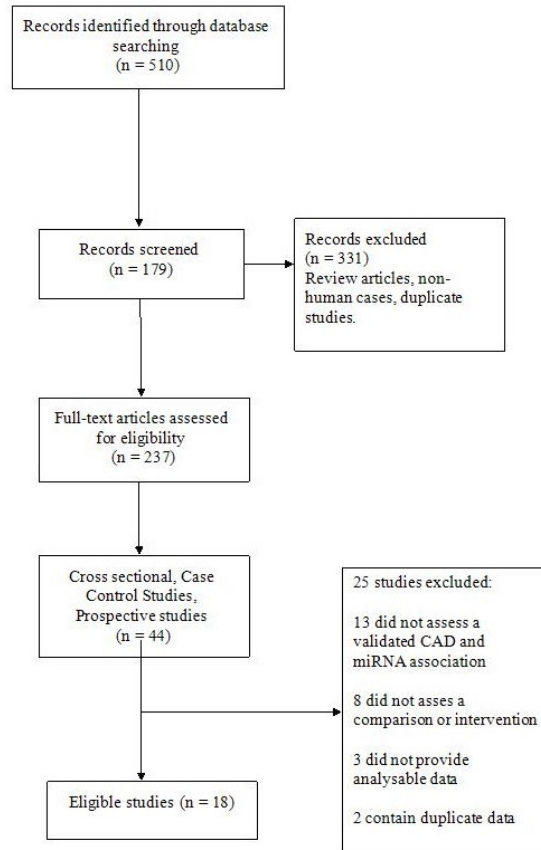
Records identified through database searching
(n = 510)

Records screened
(n = 179)

Records excluded
(n = 331)
Review articles, non-human cases, duplicate studies.

Full-text articles assessed for eligibility
(n = 237)

Cross sectional, Case Control Studies, Prospective studies
(n = 44)

25 studies excluded:

13 did not assess a validated CAD and miRNA association

8 did not asses a comparison or intervention

3 did not provide analysable data

2 contain duplicate data

Eligible studies (n = 18)